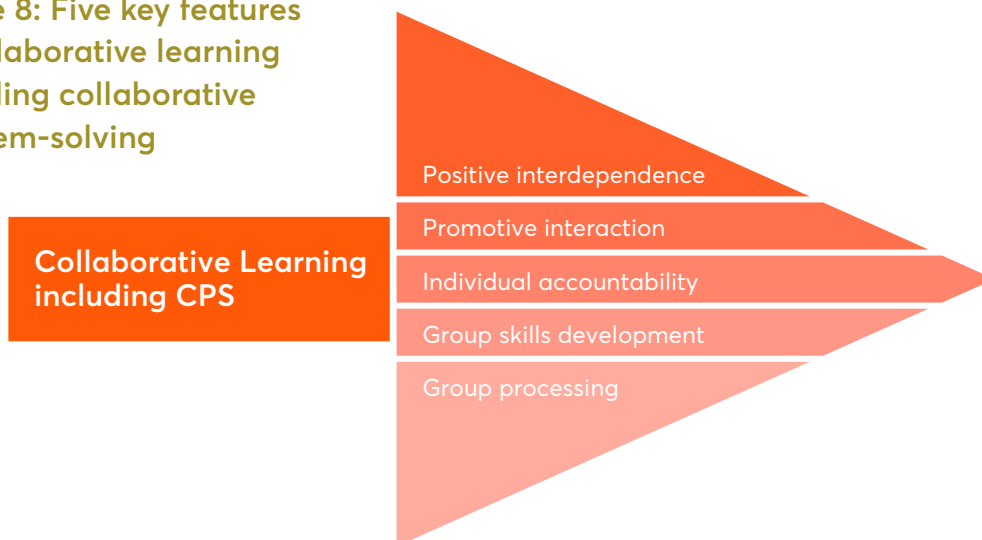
e 8: Five key features
laborative learning
ling collaborative
em-solving

Collaborative Learning including CPS

Positive interdependence

Promotive interaction

Individual accountability

Group skills development

Group processing